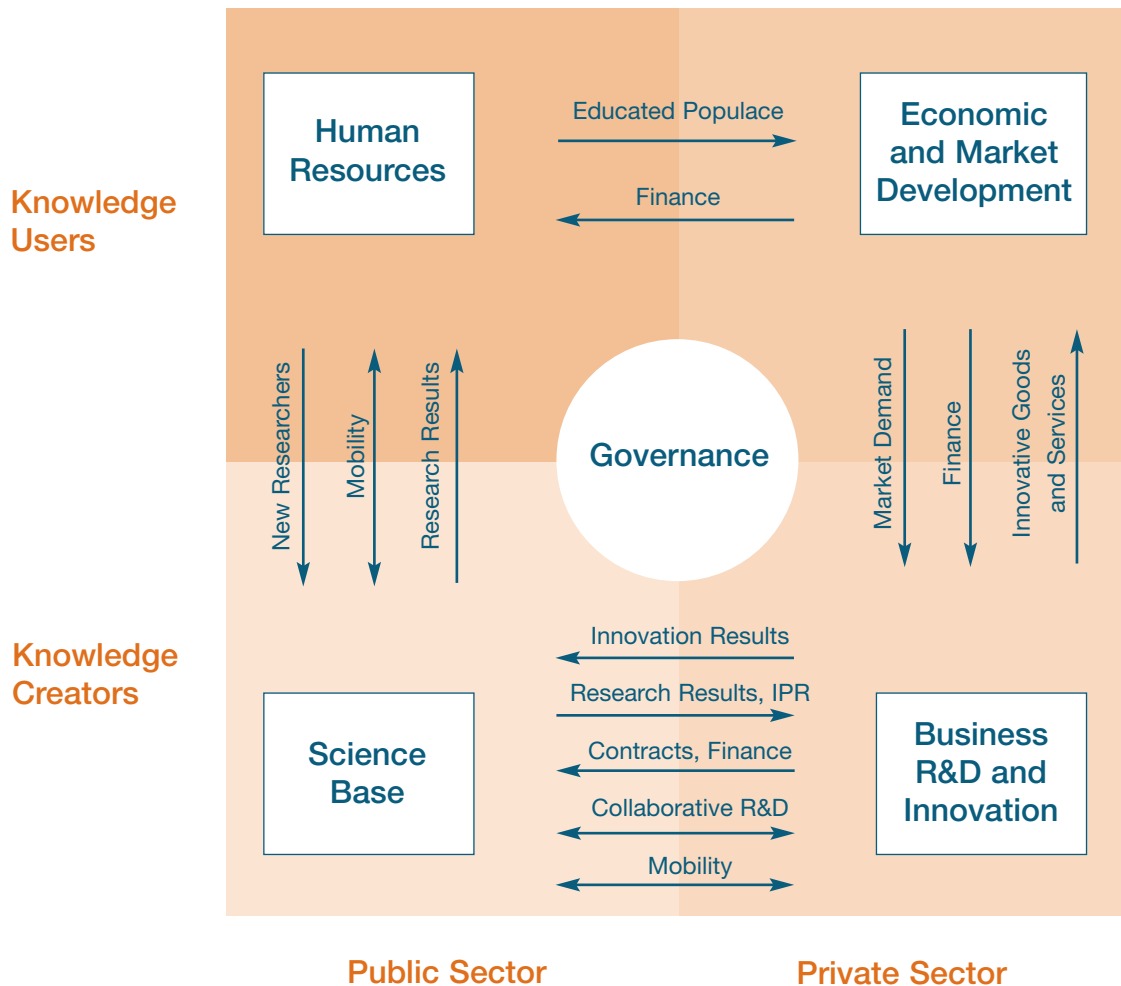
Knowledge Users

Human Resources

Educated Populace

Finance

Economic and Market Development

New Researchers

Mobility

Research Results

Governance

Market Demand

Finance

Innovative Goods and Services

Knowledge Creators

Innovation Results

Research Results, IPR

Contracts, Finance

Collaborative R&D

Mobility

Science Base

Business R&D and Innovation

Public Sector

Private Sector